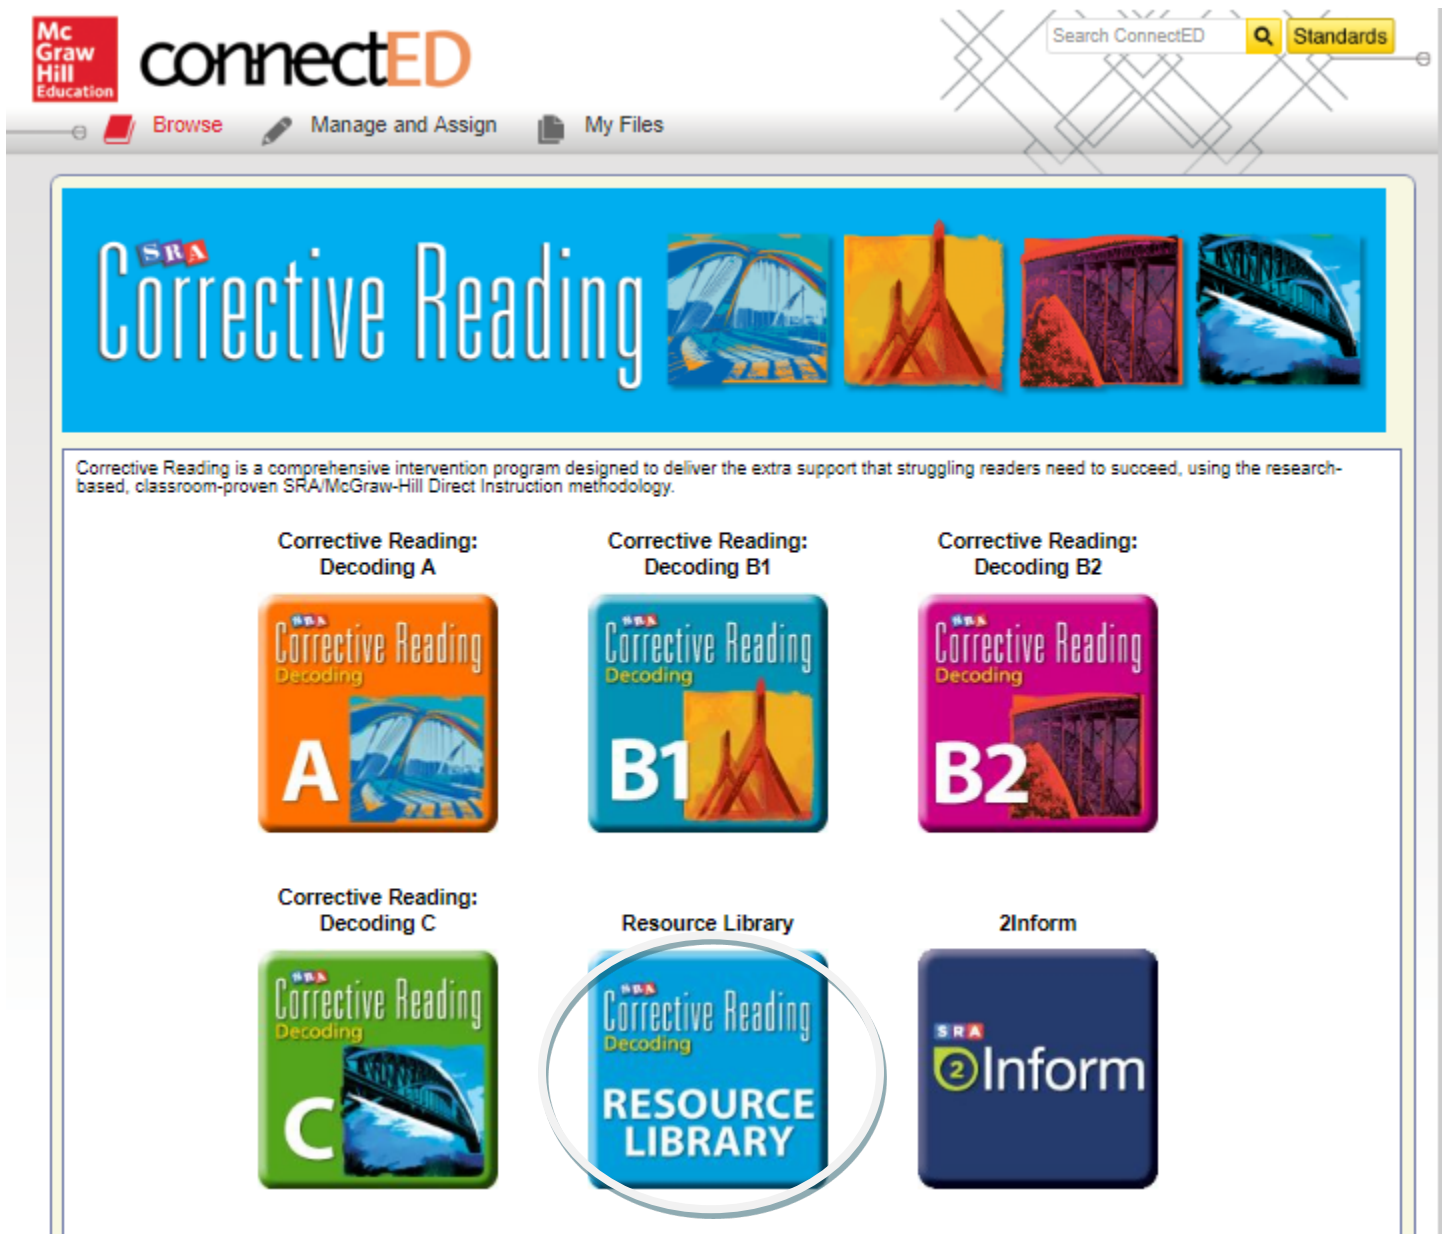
Mc Graw Hill Education

connectED

Search ConnectED

Standards

Browse

Manage and Assign

My Files

SRA Corrective Reading

Corrective Reading is a comprehensive intervention program designed to deliver the extra support that struggling readers need to succeed, using the research-based, classroom-proven SRA/McGraw-Hill Direct Instruction methodology.

Corrective Reading: Decoding A

SRA Corrective Reading Decoding A

Corrective Reading: Decoding B1

SRA Corrective Reading Decoding B1

Corrective Reading: Decoding B2

SRA Corrective Reading Decoding B2

Corrective Reading: Decoding C

SRA Corrective Reading Decoding C

Resource Library

SRA Corrective Reading Decoding RESOURCE LIBRARY

2Inform

SRA 2Inform